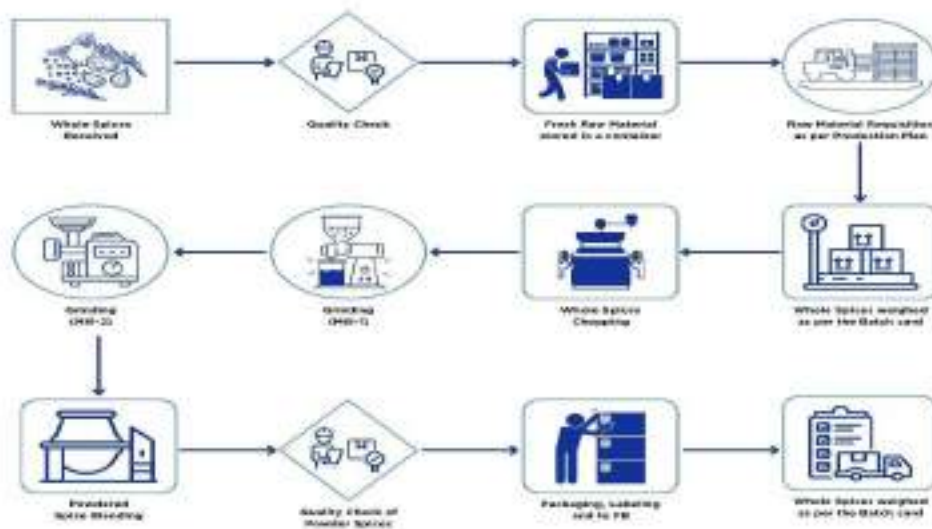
Whole Spices Received

Quality Check

Fresh Raw Material stored in a container

Raw Material Requisition as per Production Plan

Whole Spices weighed as per the Batch card

Whole Spices Chopping

Grinding (MR-1)

Grinding (MR-2)

Powdered Spice Blending

Quality Check of Powder Spices

Packaging, Labeling and to FG

Whole Spices weighed as per the Batch card